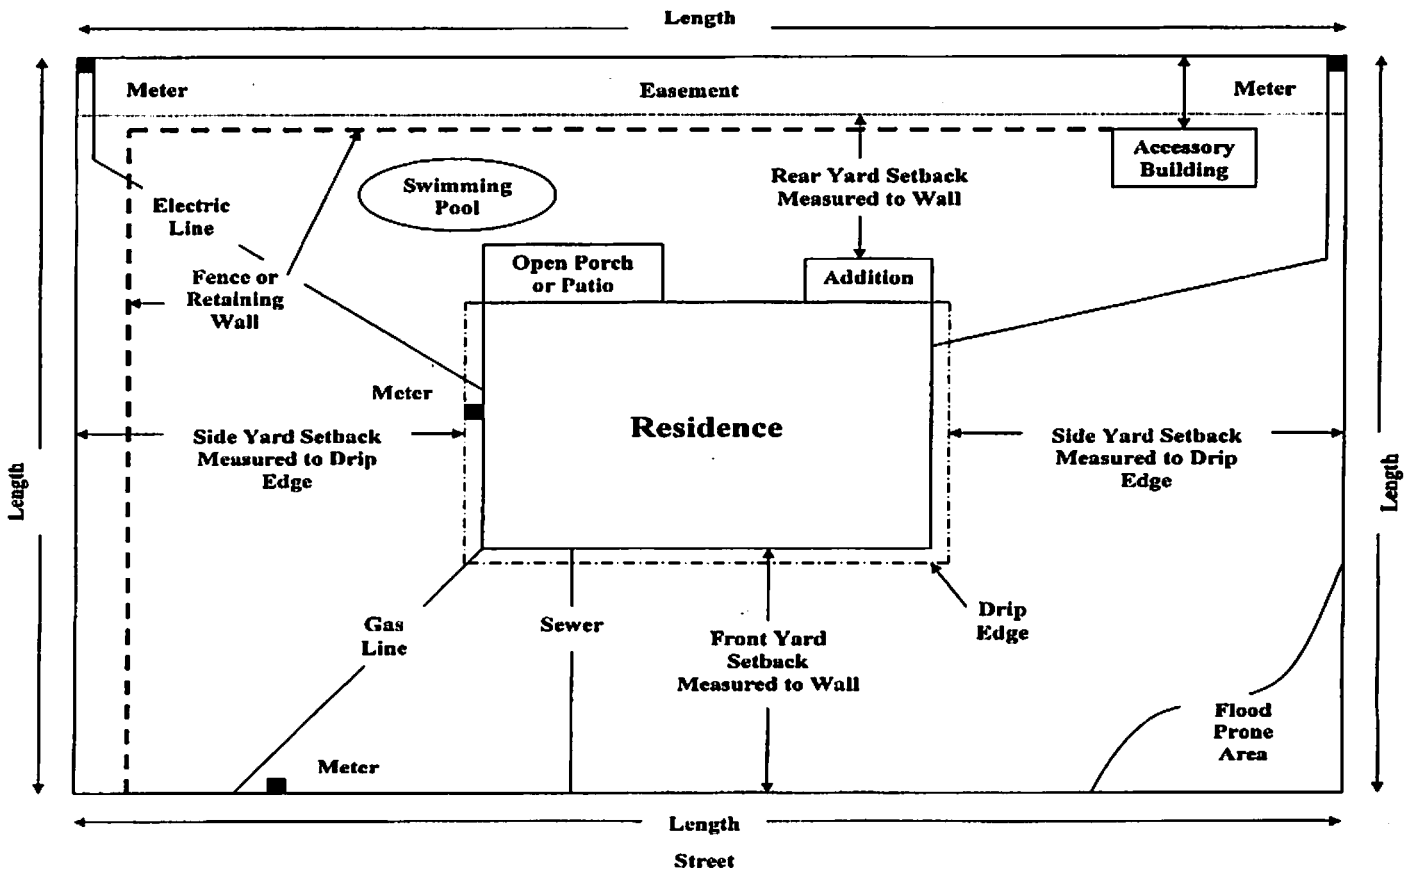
Length

Meter

Easement

Meter

Accessory Building

Electric Line

Swimming Pool

Rear Yard Setback Measured to Wall

Fence or Retaining Wall

Open Porch or Patio

Addition

Meter

Residence

Side Yard Setback Measured to Drip Edge

Side Yard Setback Measured to Drip Edge

Length

Length

Gas Line

Sewer

Front Yard Setback Measured to Wall

Drip Edge

Flood Prone Area

Meter

Length

Street